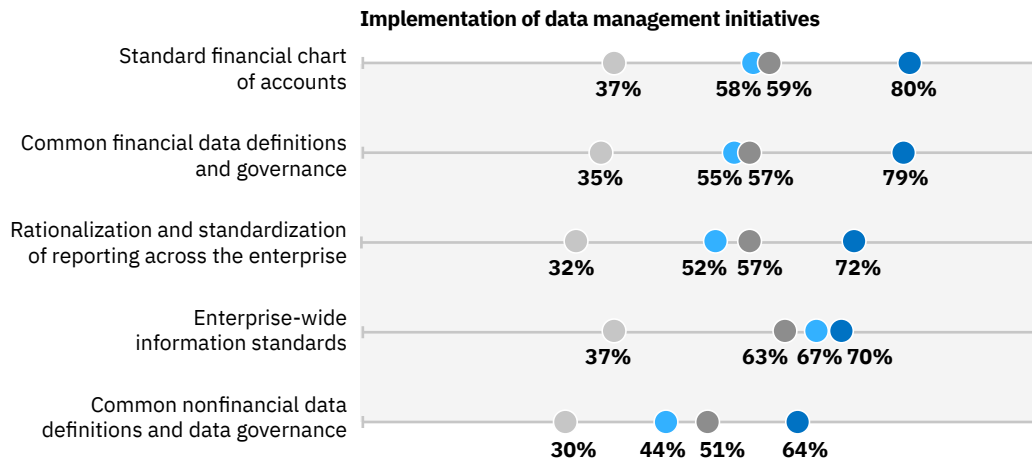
Implementation of data management initiatives

Standard financial chart of accounts
37% 58% 59% 80%

Common financial data definitions and governance
35% 55% 57% 79%

Rationalization and standardization of reporting across the enterprise
32% 52% 57% 72%

Enterprise-wide information standards
37% 63% 67% 70%

Common nonfinancial data definitions and data governance
30% 44% 51% 64%